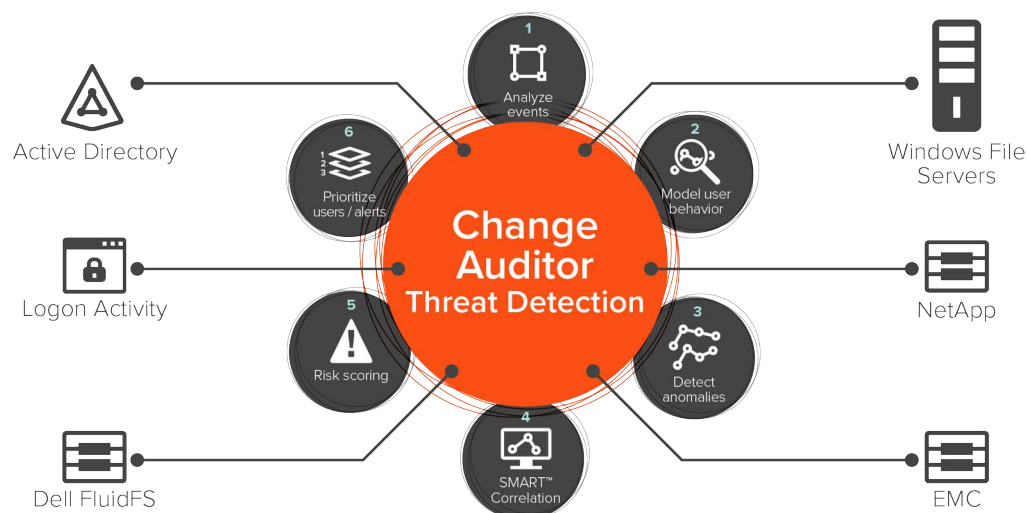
Active Directory

Logon Activity

Dell FluidFS

1
Analyze events

2
Model user behavior

3
Detect anomalies

4
SMART™ Correlation

5
Risk scoring

6
1 2 3
Prioritize users / alerts

Change Auditor Threat Detection

Windows File Servers

NetApp

EMC